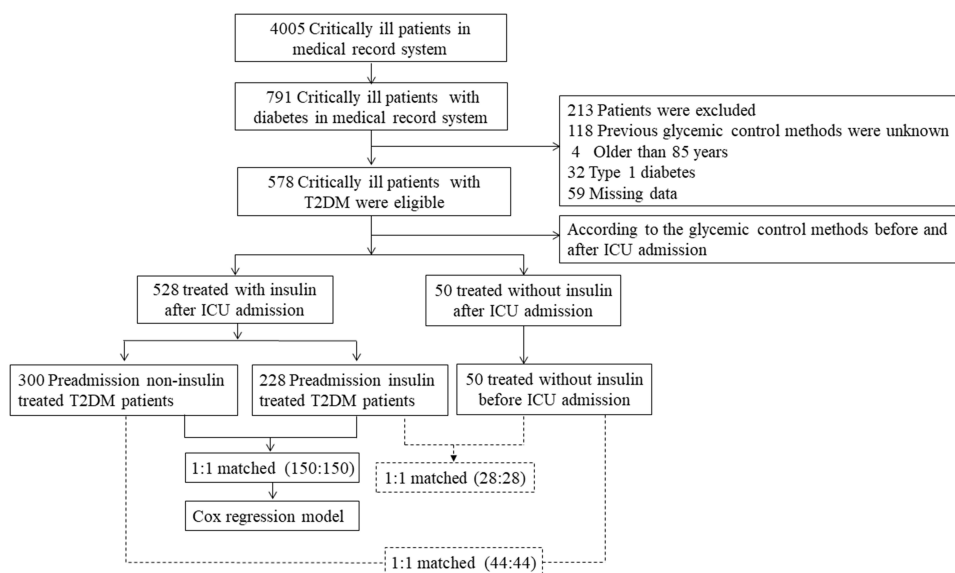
4005 Critically ill patients in medical record system

791 Critically ill patients with diabetes in medical record system

213 Patients were excluded
118 Previous glycemic control methods were unknown
4 Older than 85 years
32 Type 1 diabetes
59 Missing data

578 Critically ill patients with T2DM were eligible

According to the glycemic control methods before and after ICU admission

528 treated with insulin after ICU admission

50 treated without insulin after ICU admission

300 Preadmission non-insulin treated T2DM patients

228 Preadmission insulin treated T2DM patients

50 treated without insulin before ICU admission

1:1 matched (150:150)

1:1 matched (28:28)

Cox regression model

1:1 matched (44:44)